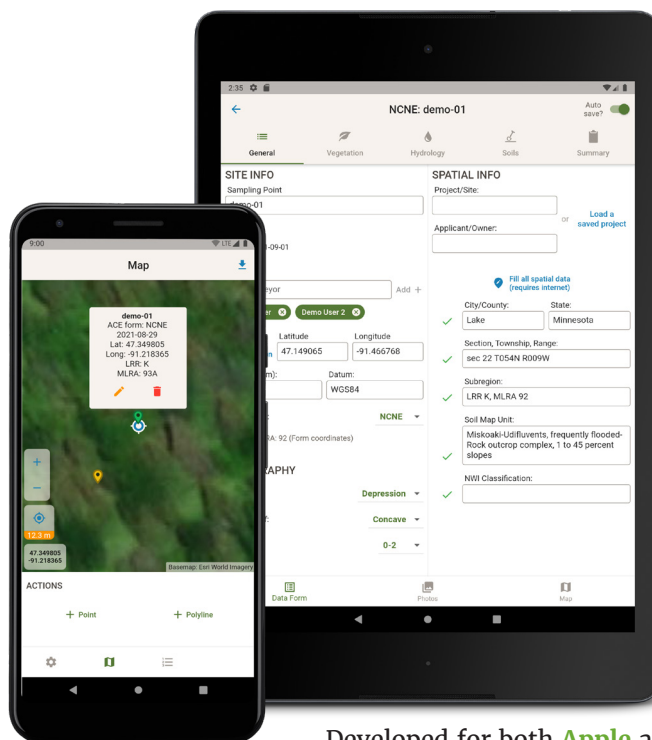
2:35

NCNE: demo-01

Auto save?

General

Vegetation

Hydrology

Soils

Summary

SITE INFO

Sampling Point

demo-01

-09-01

eyor

Add +

er

Demo User 2

Latitude

Longitude

47.149065

-91.466768

m):

Datum:

WGS84

NCNE

RA: 92 (Form coordinates)

APHY

Depression

Concave

0-2

SPATIAL INFO

Project/Site:

or

Load a saved project

Applicant/Owner:

Fill all spatial data (requires internet)

City/County:

State:

Lake

Minnesota

Section, Township, Range:

sec 22 T054N R009W

Subregion:

LRR K, MLRA 92

Soil Map Unit:

Miskoaki-Udifluvents, frequently flooded-Rock outcrop complex, 1 to 45 percent slopes

NWI Classification:

Data Form

Photos

Map

9:00

LTE

Map

demo-01
ACE form: NCNE
2021-08-29
Lat: 47.349805
Long: -91.218365
LRR: K
MLRA: 93A

+

−

12.3 m

47.349805
-91.218365

Basemap: Esri World Imagery

ACTIONS

+ Point

+ Polyline

Developed for both Apple a